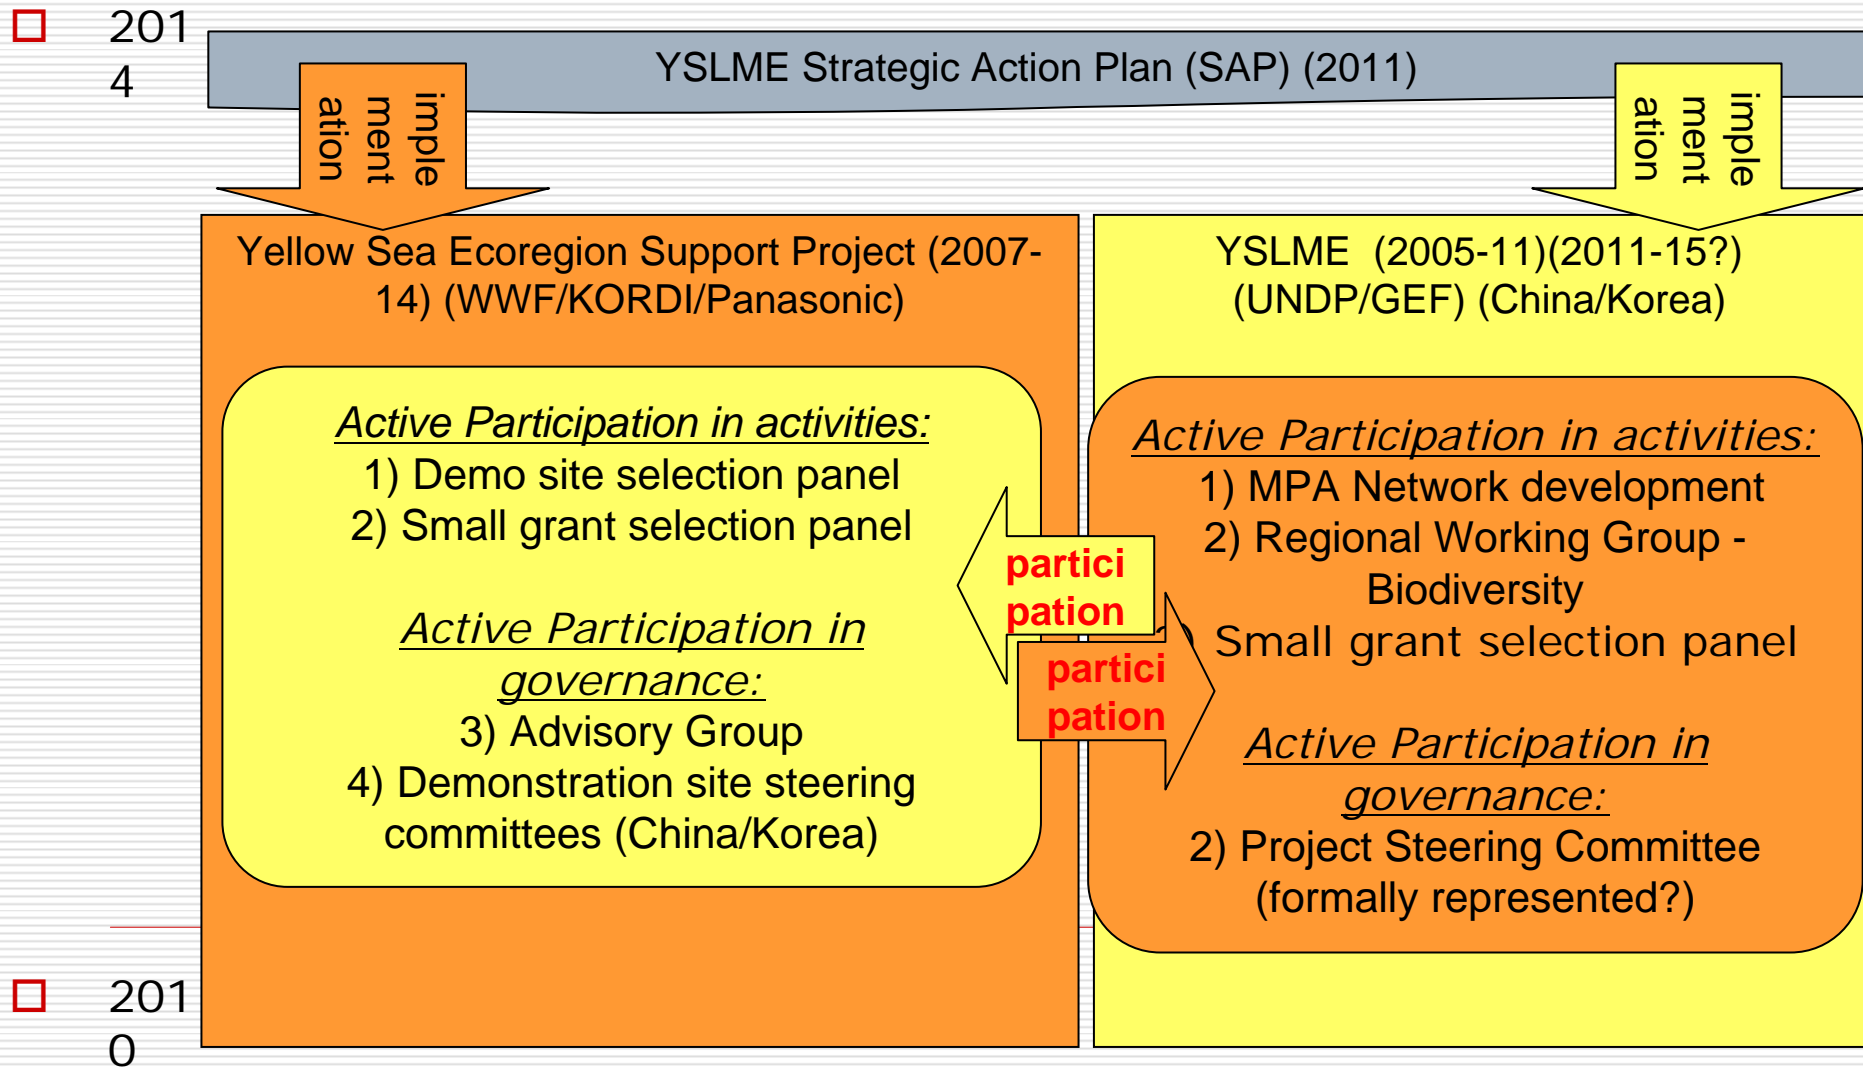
□ 2014

YSLME Strategic Action Plan (SAP) (2011)

imple ment ation

imple ment ation

Yellow Sea Ecoregion Support Project (2007-14) (WWF/KORDI/Panasonic)

Active Participation in activities:
1) Demo site selection panel
2) Small grant selection panel

Active Participation in governance:
3) Advisory Group
4) Demonstration site steering committees (China/Korea)

partici pation

partici pation

YSLME (2005-11)(2011-15?) (UNDP/GEF) (China/Korea)

Active Participation in activities:
1) MPA Network development
2) Regional Working Group - Biodiversity
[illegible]) Small grant selection panel

Active Participation in governance:
2) Project Steering Committee (formally represented?)

□ 2010